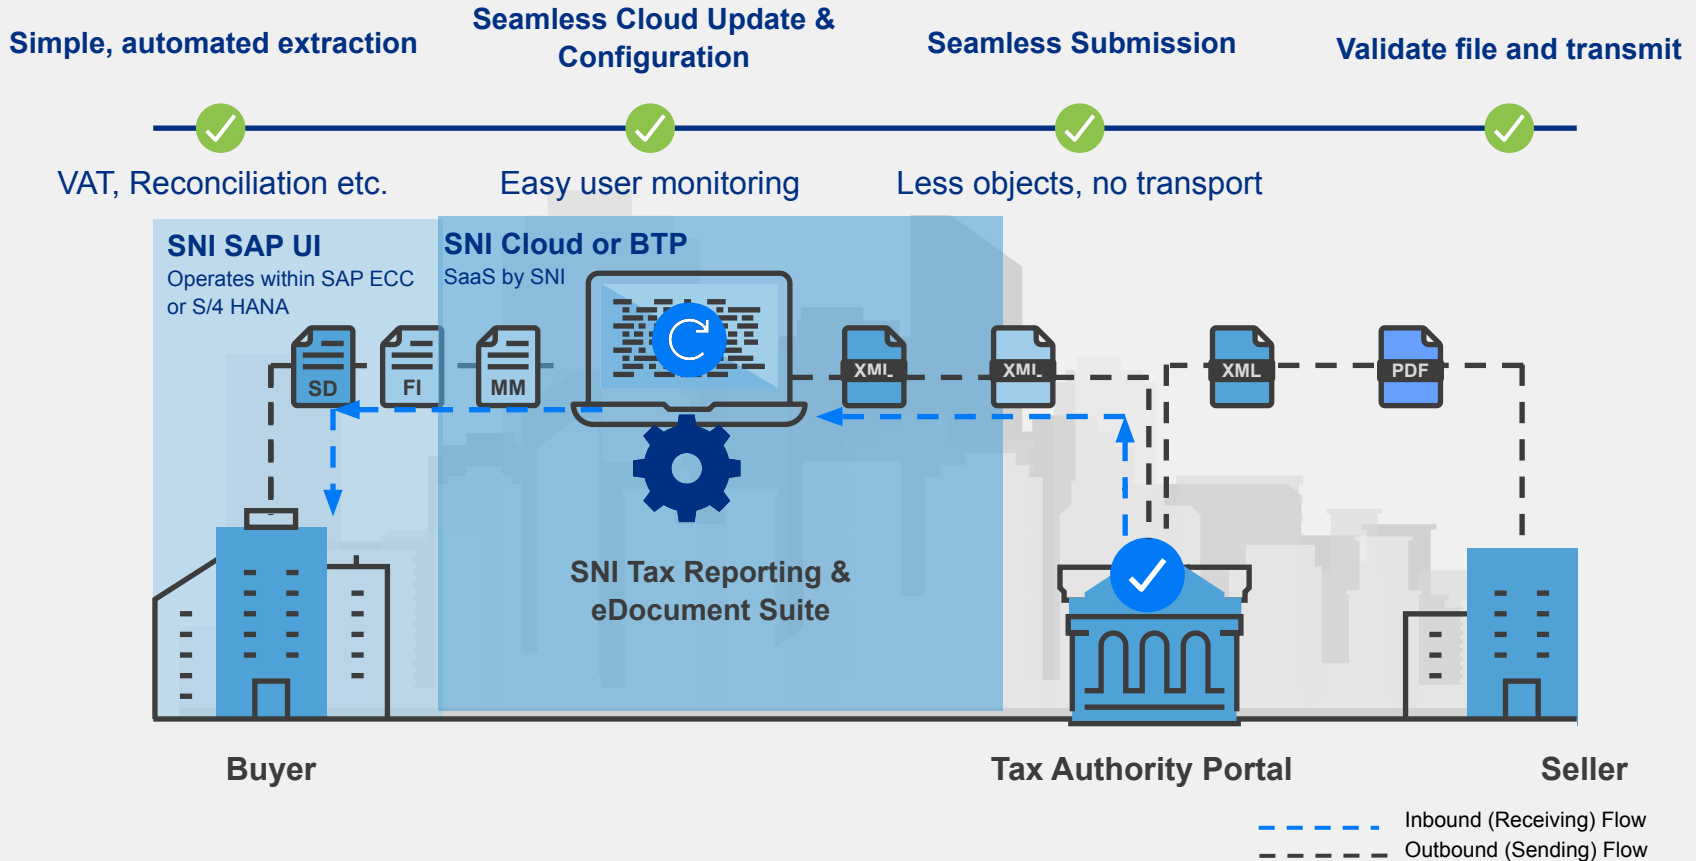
Simple, automated extraction

Seamless Cloud Update & Configuration

Seamless Submission

Validate file and transmit

VAT, Reconciliation etc.

Easy user monitoring

Less objects, no transport

SNI SAP UI
Operates within SAP ECC or S/4 HANA

SNI Cloud or BTP
SaaS by SNI

SD

FI

MM

XML

XML

XML

PDF

SNI Tax Reporting & eDocument Suite

Buyer

Tax Authority Portal

Seller

Inbound (Receiving) Flow
Outbound (Sending) Flow